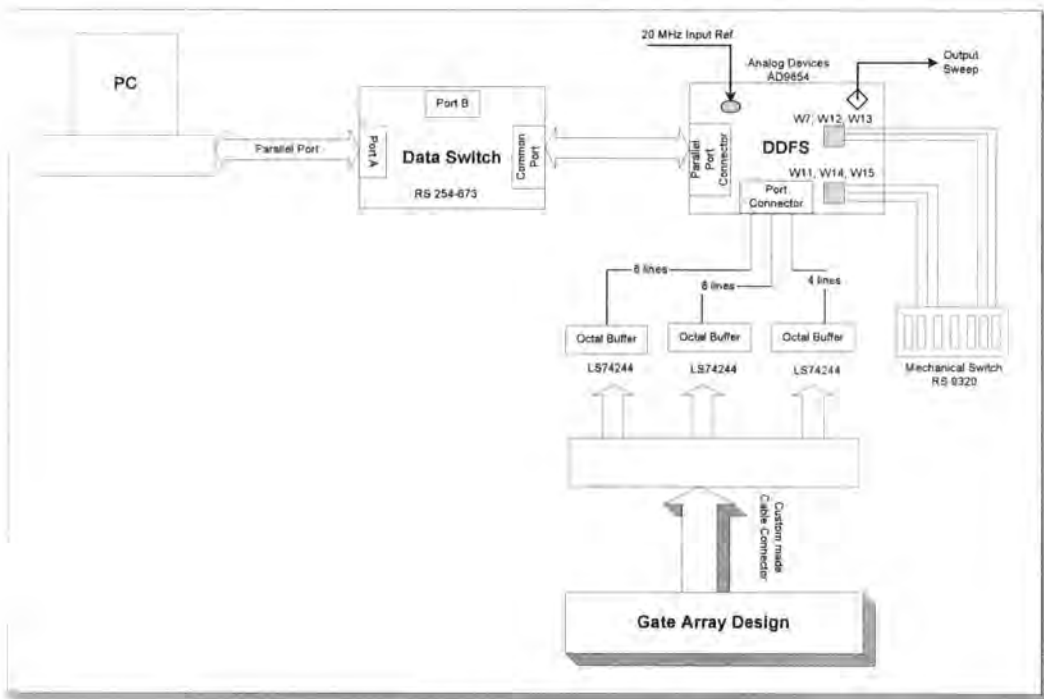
PC

Parallel Port

Port B

Port A

Data Switch

Common Port

RS 254-673

20 MHz Input Ref

Analog Devices AD9854

Output Sweep

Parallel Port Connector

DDFS

W7, W12, W13

W11, W14, W15

Port Connector

8 lines

8 lines

4 lines

Octal Buffer

Octal Buffer

Octal Buffer

LS74244

LS74244

LS74244

Mechanical Switch RS 9320

Custom made Cable Connector

Gate Array Design